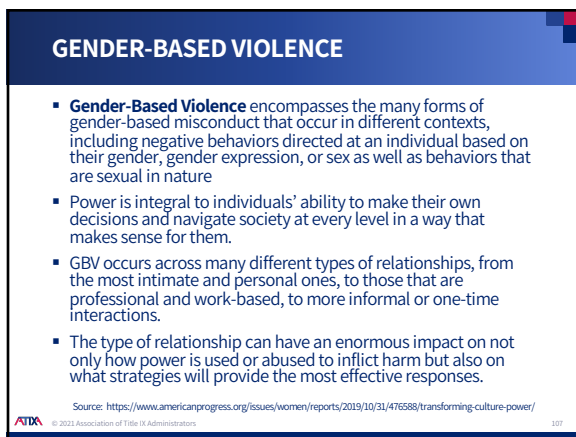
GENDER-BASED VIOLENCE

- **Gender-Based Violence** encompasses the many forms of gender-based misconduct that occur in different contexts, including negative behaviors directed at an individual based on their gender, gender expression, or sex as well as behaviors that are sexual in nature
- Power is integral to individuals' ability to make their own decisions and navigate society at every level in a way that makes sense for them.
- GBV occurs across many different types of relationships, from the most intimate and personal ones, to those that are professional and work-based, to more informal or one-time interactions.
- The type of relationship can have an enormous impact on not only how power is used or abused to inflict harm but also on what strategies will provide the most effective responses.

Source: https://www.americanprogress.org/issues/women/reports/2019/10/31/476588/transforming-culture-power/

ATIXA © 2021 Association of Title IX Administrators 107